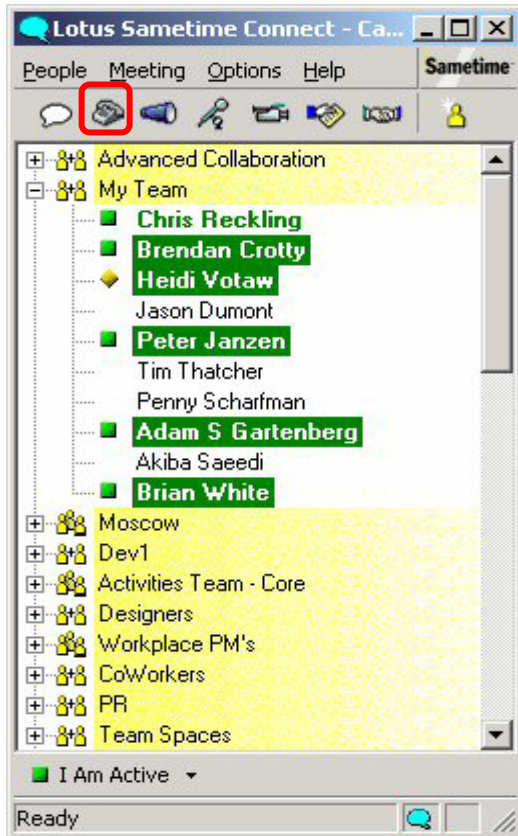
Lotus Sametime Connect - Ca...

People Meeting Options Help

Sametime

Advanced Collaboration
My Team
Chris Reckling
Brendan Crotty
Heidi Votaw
Jason Dumont
Peter Janzen
Tim Thatcher
Penny Scharfman
Adam S Gartenberg
Akiba Saeedi
Brian White
Moscow
Dev1
Activities Team - Core
Designers
Workplace PM's
CoWorkers
PR
Team Spaces

I Am Active

Ready